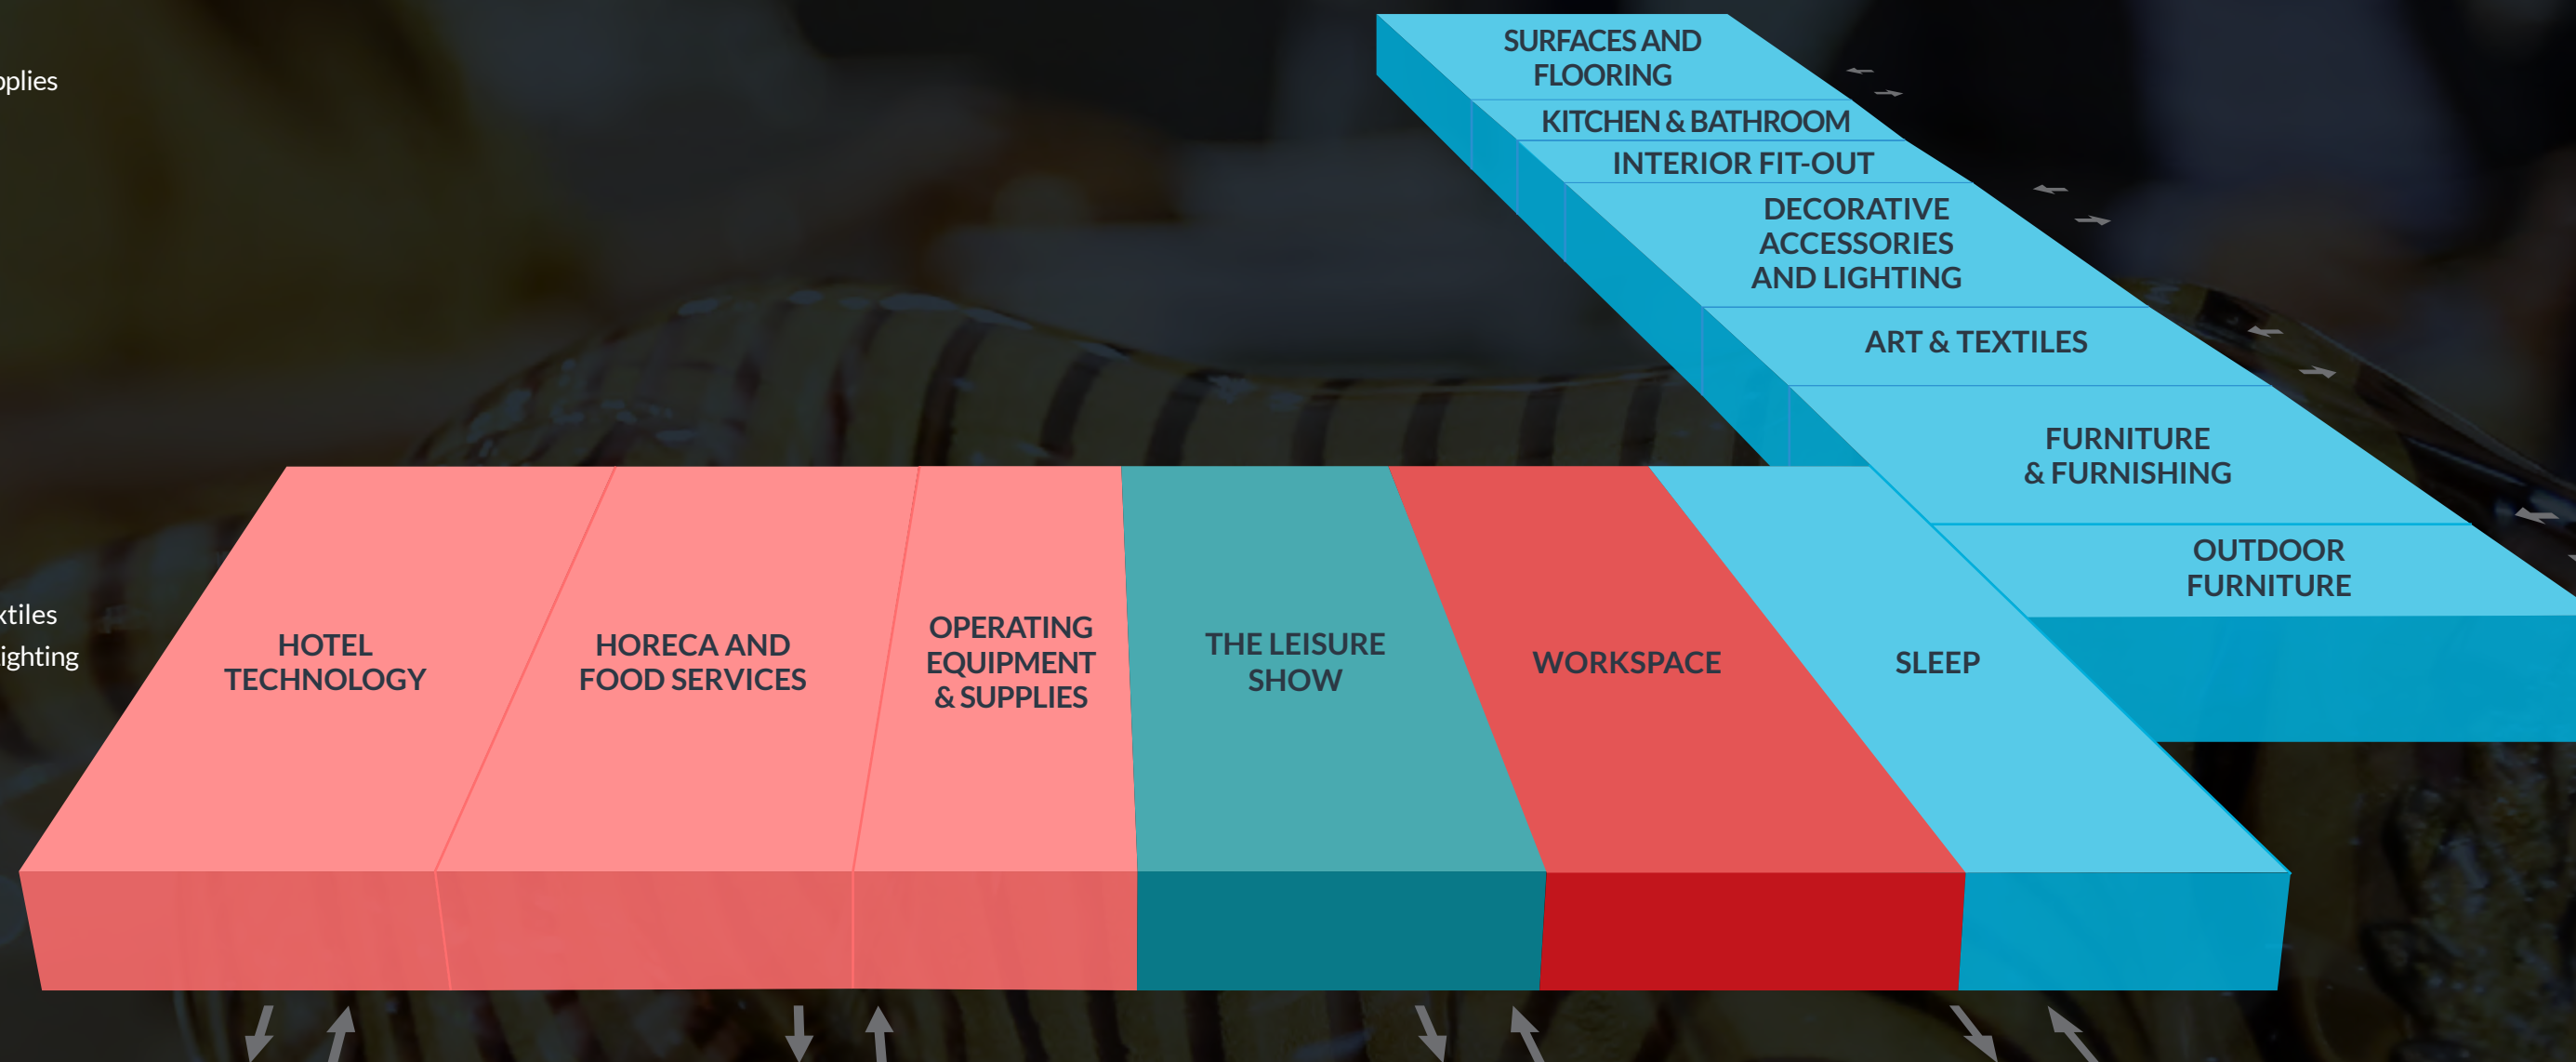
pplies

xtiles

ighting

SURFACES AND FLOORING

KITCHEN & BATHROOM

INTERIOR FIT-OUT

DECORATIVE ACCESSORIES AND LIGHTING

ART & TEXTILES

FURNITURE & FURNISHING

OUTDOOR FURNITURE

HOTEL TECHNOLOGY

HORECA AND FOOD SERVICES

OPERATING EQUIPMENT & SUPPLIES

THE LEISURE SHOW

WORKSPACE

SLEEP